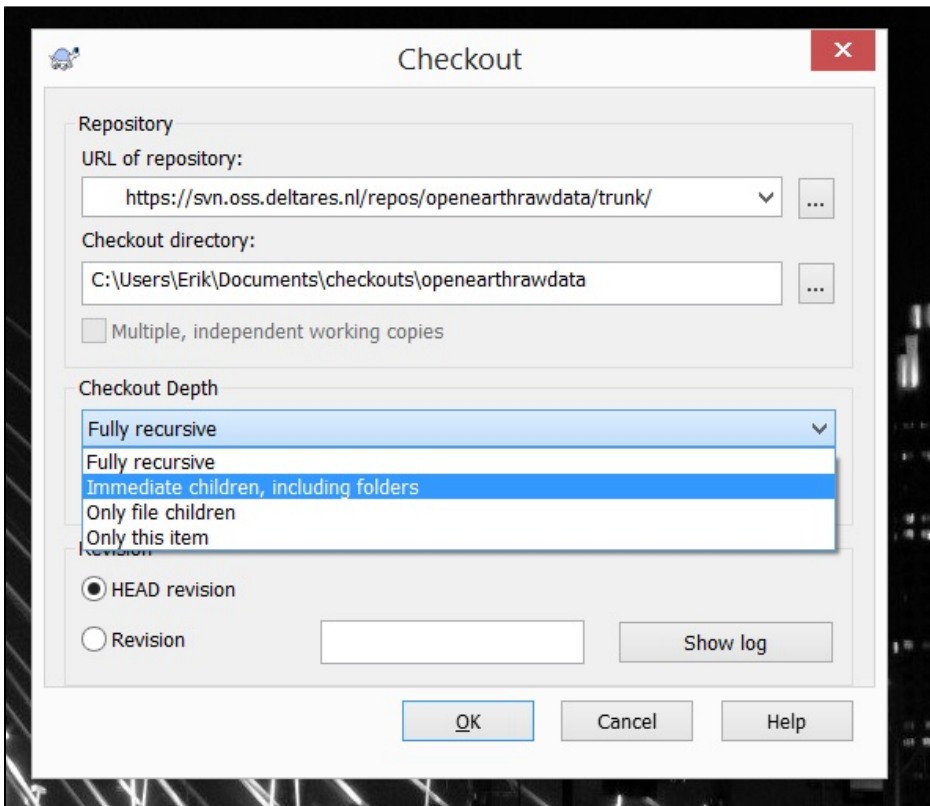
Checkout

Repository

URL of repository:

https://svn.oss.deltares.nl/repos/openearthrawdata/trunk/

...

Checkout directory:

C:\Users\Erik\Documents\checkouts\openearthrawdata

...

Multiple, independent working copies

Checkout Depth

Fully recursive

Fully recursive
Immediate children, including folders
Only file children
Only this item

Revision

HEAD revision

Revision

Show log

OK

Cancel

Help